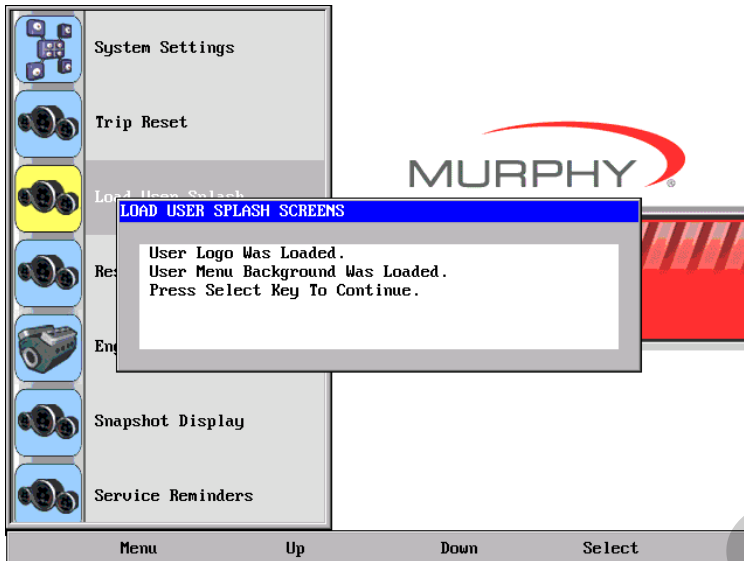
System Settings

Trip Reset

Load User Splash

Res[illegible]

Eng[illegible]

Snapshot Display

Service Reminders

MURPHY®

LOAD USER SPLASH SCREENS

User Logo Was Loaded.
User Menu Background Was Loaded.
Press Select Key To Continue.

Menu Up Down Select